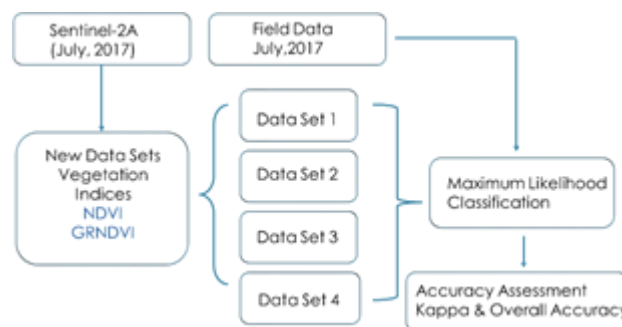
Sentinel-2A (July, 2017)

Field Data July,2017

New Data Sets Vegetation Indices NDVI GRNDVI

Data Set 1

Data Set 2

Data Set 3

Data Set 4

Maximum Likelihood Classification

Accuracy Assessment Kappa & Overall Accuracy